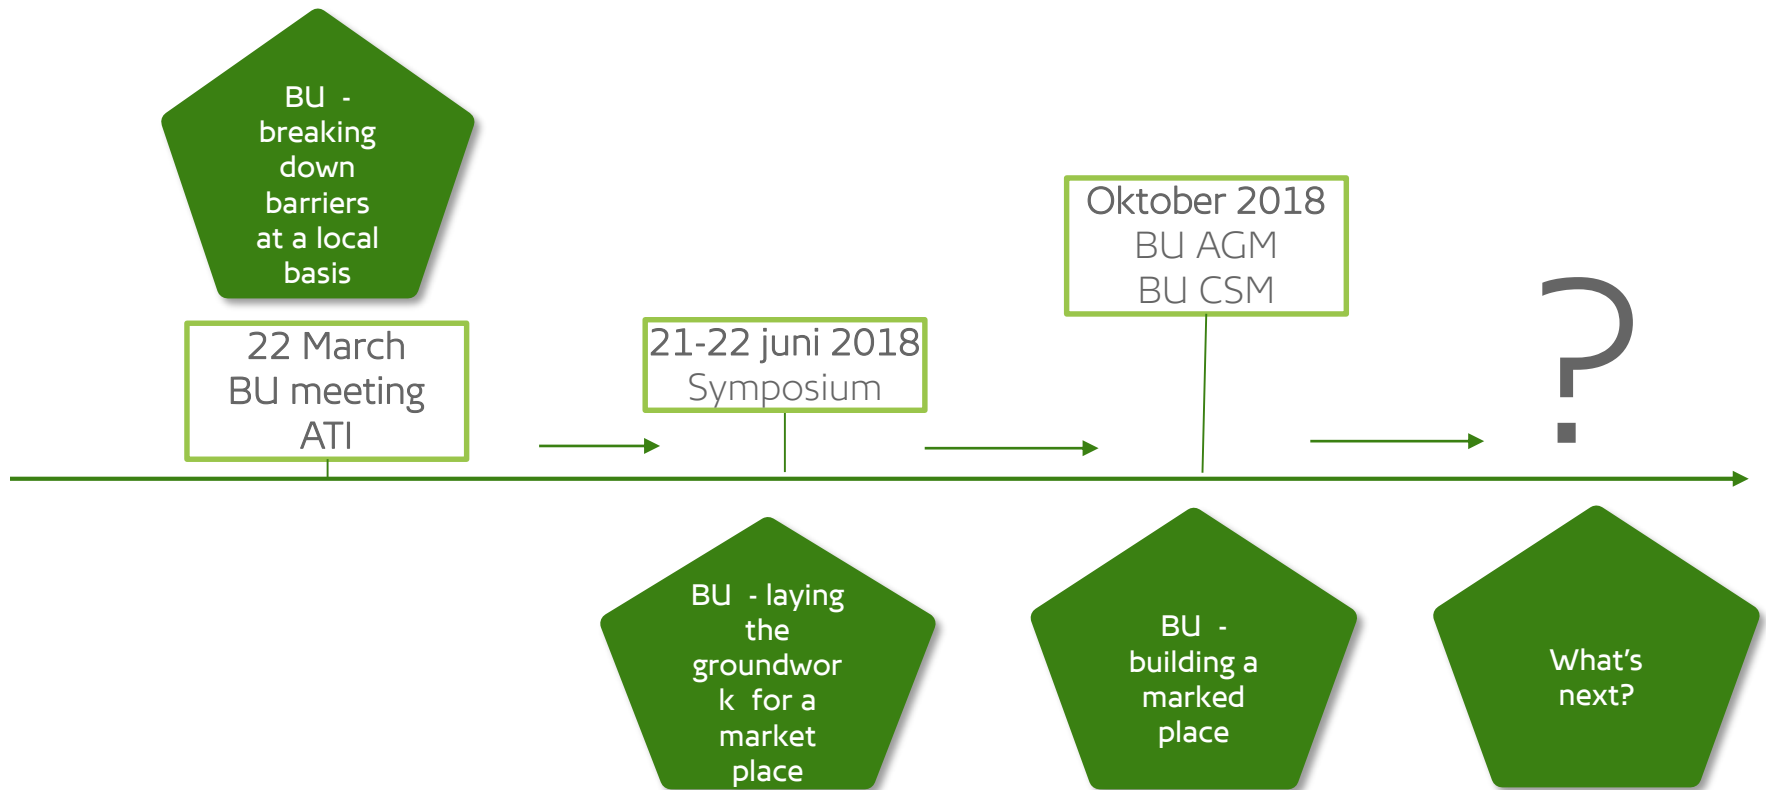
BU - breaking down barriers at a local basis

22 March BU meeting ATI

21-22 juni 2018 Symposium

Oktober 2018 BU AGM BU CSM

?

BU - laying the groundwor k for a market place

BU - building a marked place

What's next?